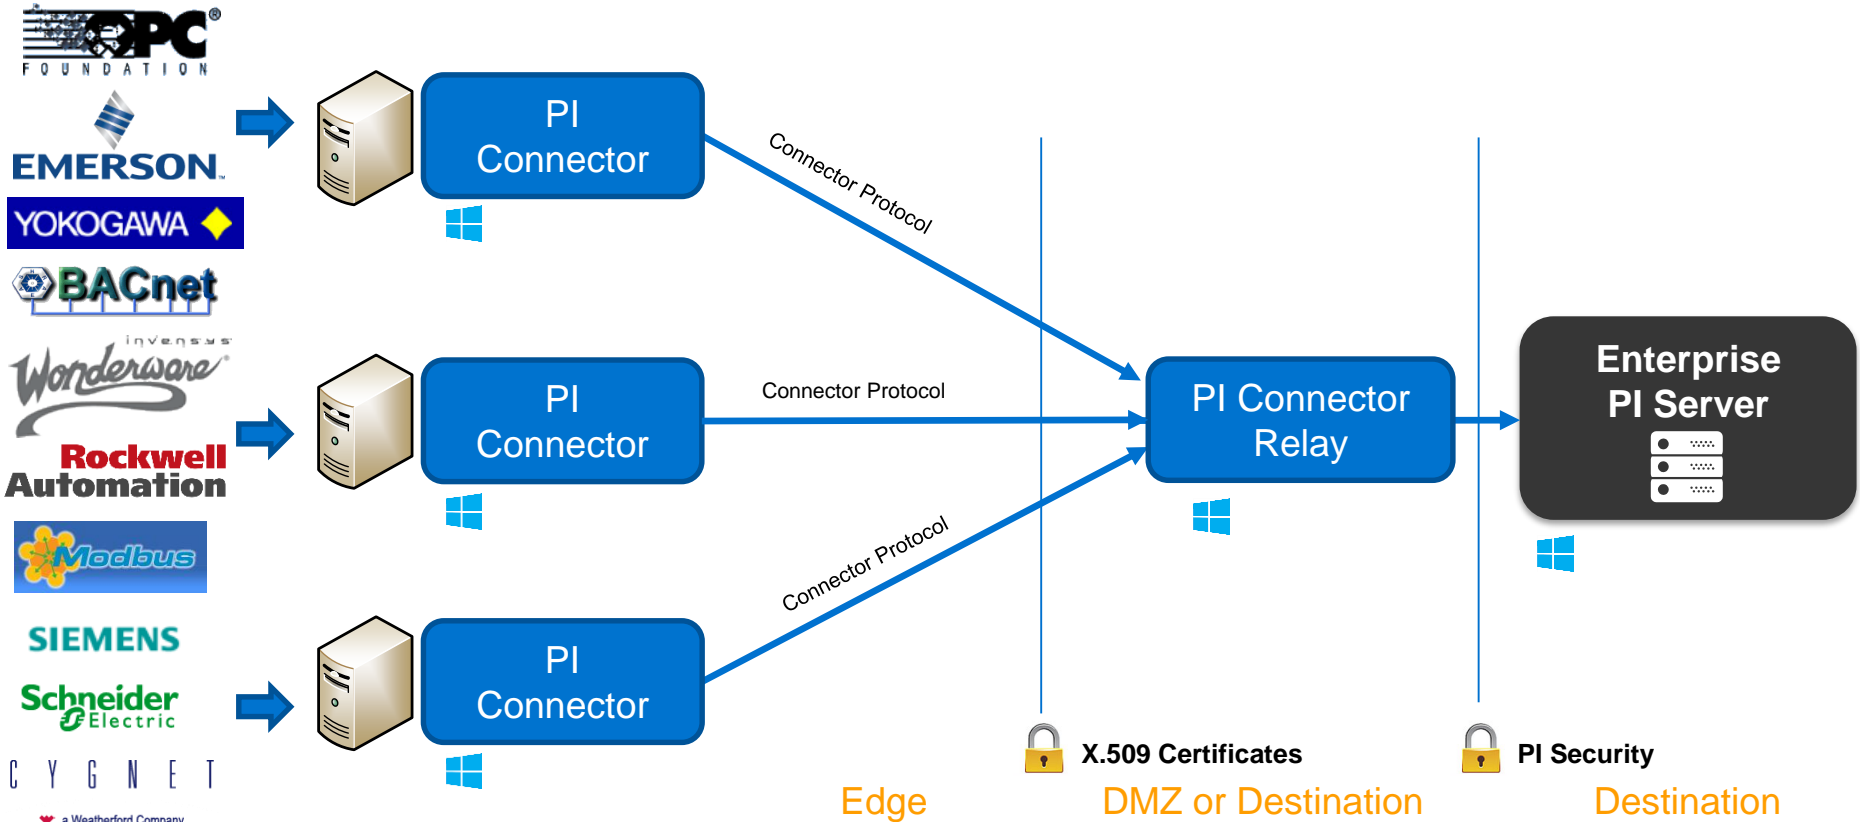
OPC® FOUNDATION

EMERSON.

YOKOGAWA

BACnet

invensys Wonderware

Rockwell Automation

Modbus

SIEMENS

Schneider Electric

CYGNET

a Weatherford Company

PI Connector

Connector Protocol

PI Connector

Connector Protocol

PI Connector

Connector Protocol

PI Connector Relay

Enterprise PI Server

X.509 Certificates

PI Security

Edge

DMZ or Destination

Destination